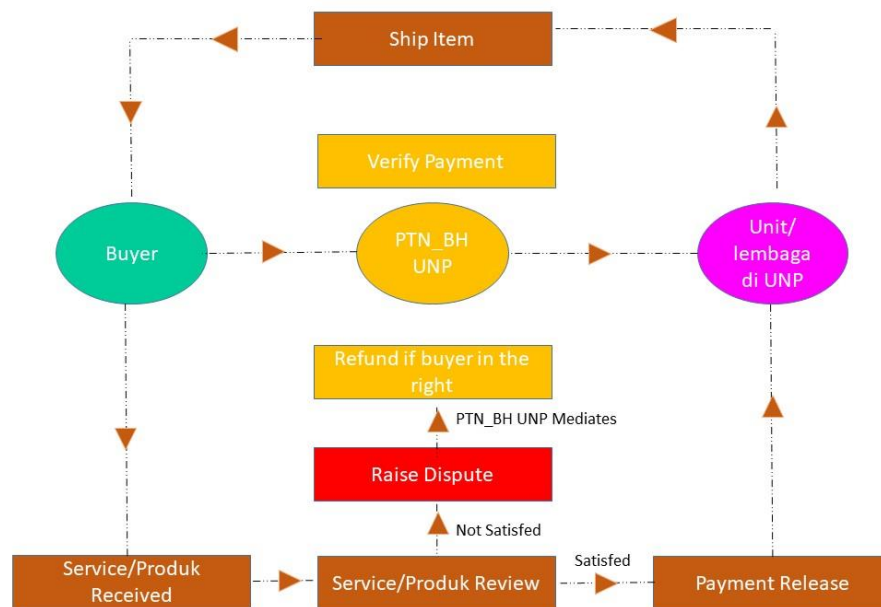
Ship Item

Verify Payment

Buyer

PTN_BH UNP

Unit/ lembaga di UNP

Refund if buyer in the right

PTN_BH UNP Mediates

Raise Dispute

Not Satisfed

Service/Produk Received

Service/Produk Review

Satisfed

Payment Release